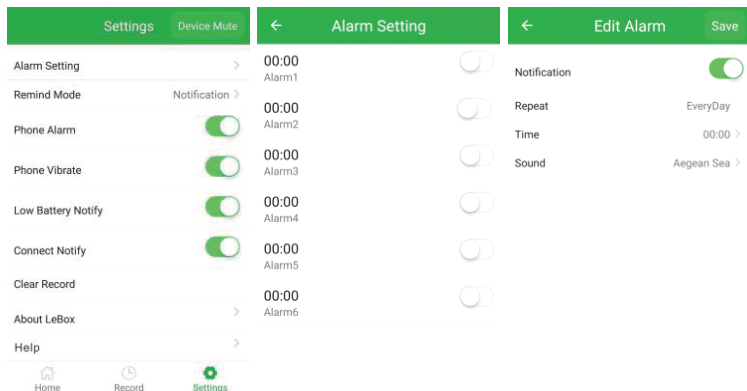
Settings Device Mute

Alarm Setting

Remind Mode Notification

Phone Alarm

Phone Vibrate

Low Battery Notify

Connect Notify

Clear Record

About LeBox

Help

Home Record Settings

Alarm Setting

00:00
Alarm1

00:00
Alarm2

00:00
Alarm3

00:00
Alarm4

00:00
Alarm5

00:00
Alarm6

Edit Alarm Save

Notification

Repeat EveryDay

Time 00:00

Sound Aegean Sea